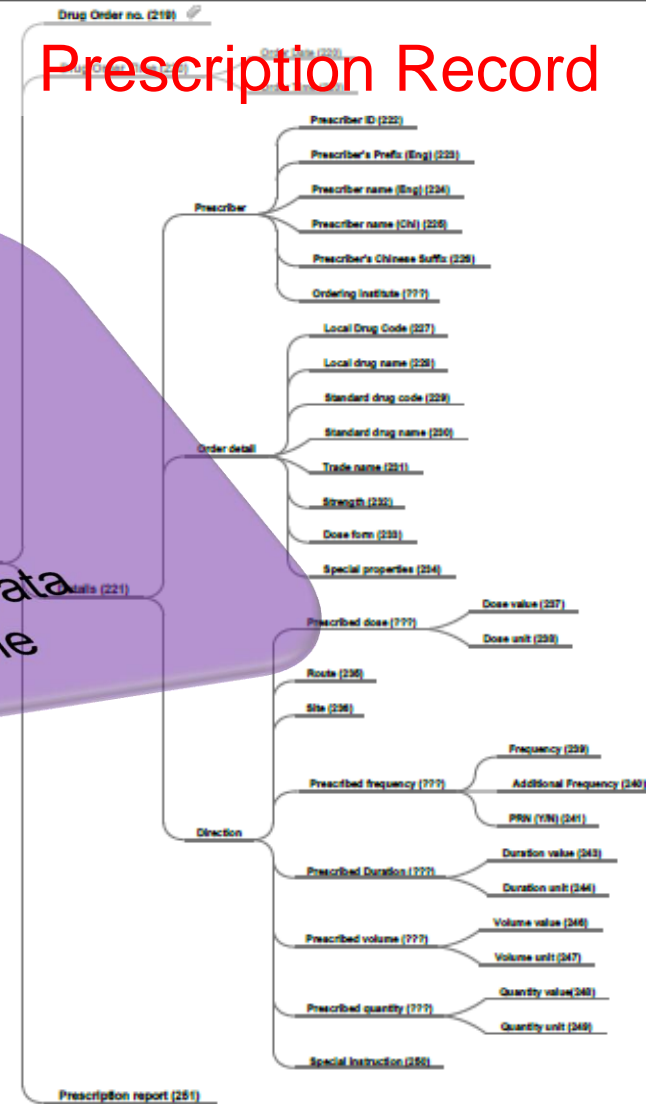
Drug Order no. (219)

Prescription Record

Order date (220)

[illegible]

Prescriber

Prescriber ID (222)

Prescriber's Prefix (Eng) (223)

Prescriber name (Eng) (224)

Prescriber name (Chi) (225)

Prescriber's Chinese Suffix (226)

Ordering Institute (???)

Order detail

Local Drug Code (227)

Local drug name (228)

Standard drug code (229)

Standard drug name (230)

Trade name (231)

Strength (232)

Dose form (233)

Special properties (234)

ata

e

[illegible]tails (221)

Direction

Prescribed dose (???)

Dose value (237)

Dose unit (238)

Route (235)

Site (236)

Prescribed frequency (???)

Frequency (239)

Additional Frequency (240)

PRN (Y/N) (241)

Prescribed Duration (???)

Duration value (243)

Duration unit (244)

Prescribed volume (???)

Volume value (246)

Volume unit (247)

Prescribed quantity (???)

Quantity value(248)

Quantity unit (249)

Special Instruction (250)

Prescription report (251)